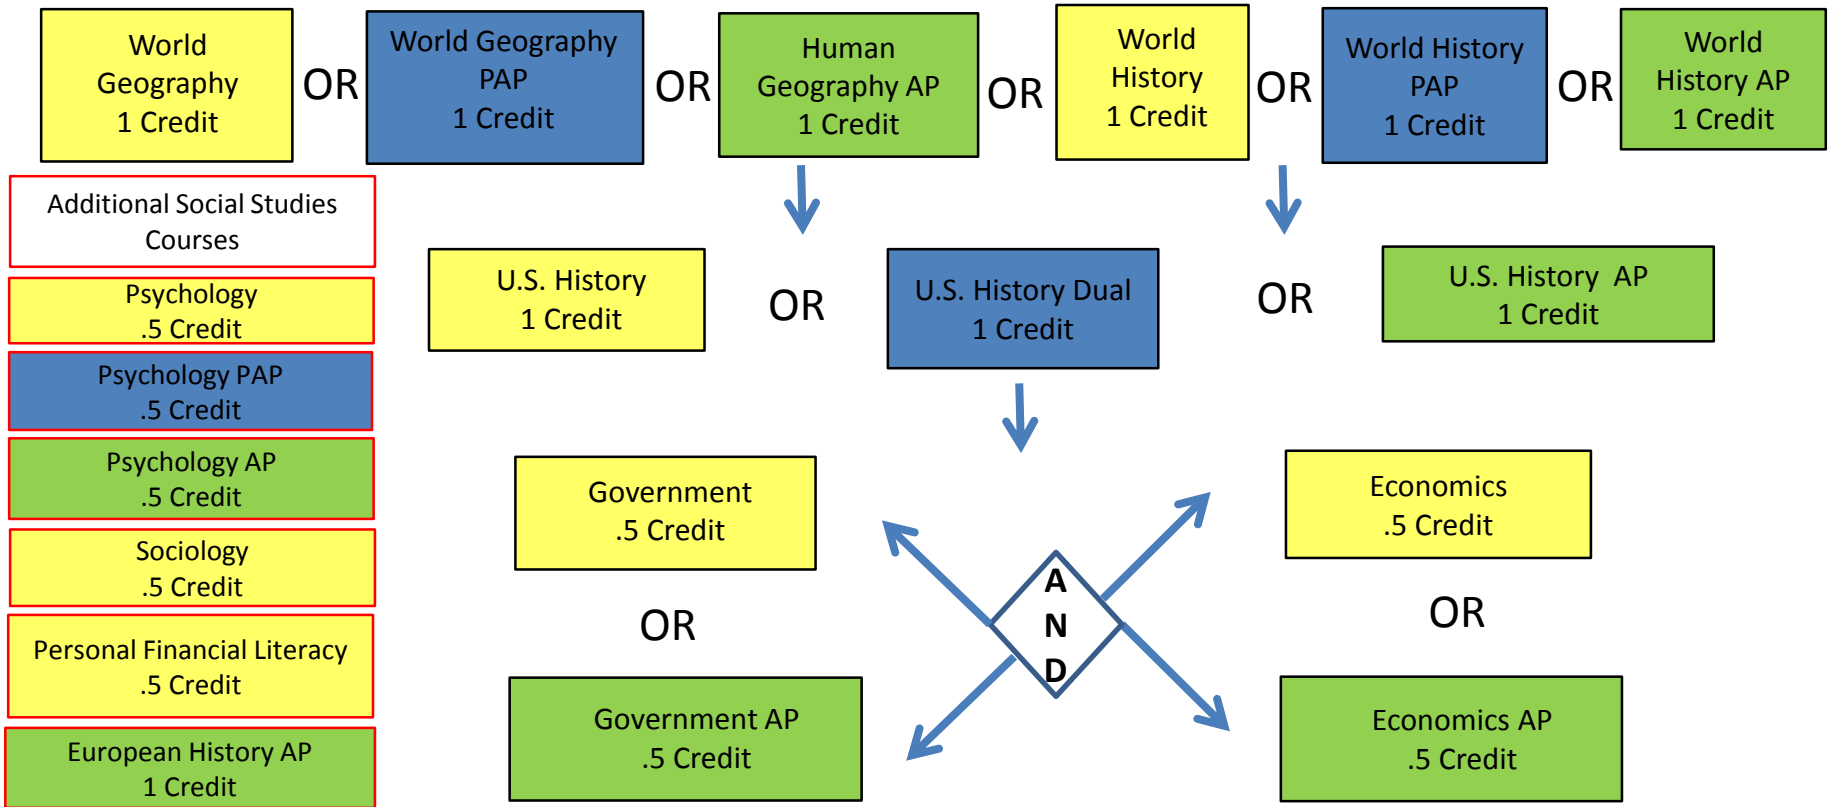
World Geography 1 Credit

OR

World Geography PAP 1 Credit

OR

Human Geography AP 1 Credit

OR

World History 1 Credit

OR

World History PAP 1 Credit

OR

World History AP 1 Credit

Additional Social Studies Courses

Psychology .5 Credit

Psychology PAP .5 Credit

Psychology AP .5 Credit

Sociology .5 Credit

Personal Financial Literacy .5 Credit

European History AP 1 Credit

U.S. History 1 Credit

OR

U.S. History Dual 1 Credit

OR

U.S. History AP 1 Credit

Government .5 Credit

OR

Government AP .5 Credit

A
N
D

Economics .5 Credit

OR

Economics AP .5 Credit